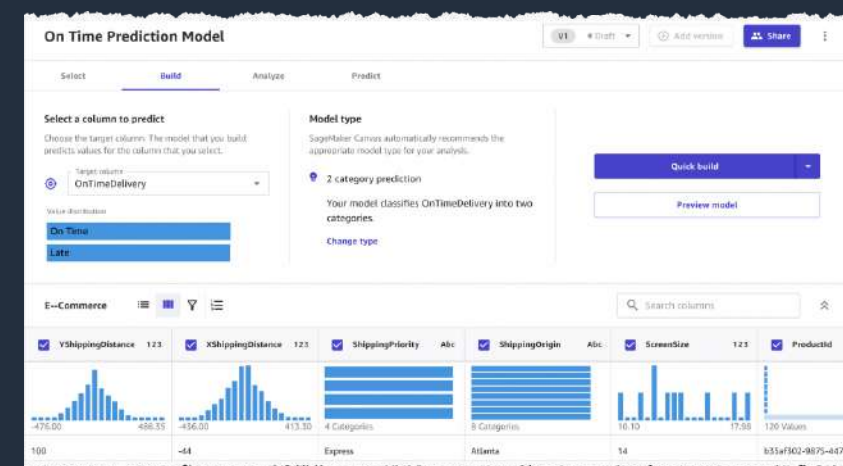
On Time Prediction Model

V1 • Draft

Add version

Share

Select

Build

Analyze

Predict

Select a column to predict

Choose the target column. The model that you build predicts values for the column that you select.

Target column

OnTimeDelivery

Value distribution

On Time

Late

Model type

SageMaker Canvas automatically recommends the appropriate model type for your analysis.

2 category prediction

Your model classifies OnTimeDelivery into two categories.

Change type

Quick build

Preview model

E-Commerce

Search columns

| YShippingDistance 123 | XShippingDistance 123 | ShippingPriority Abc | ShippingOrigin Abc | ScreenSize 123 | ProductId |
|---|---|---|---|---|---|
| -476.00 486.35 | -436.00 413.30 | 4 Categories | 8 Categories | 16.10 17.98 | 120 Values |
| 100 | -44 | Express | Atlanta | 14 | b35af302-9875-447 |